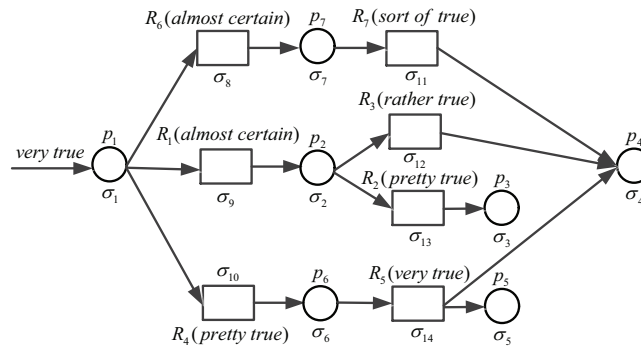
$R_6$(almost certain) $p_7$ $R_7$(sort of true)

$\sigma_8$ $\sigma_7$ $\sigma_{11}$

$R_3$(rather true)

very true $p_1$ $R_1$(almost certain) $p_2$ $\sigma_{12}$ $p_4$

$\sigma_1$ $\sigma_9$ $\sigma_2$ $R_2$(pretty true) $p_3$ $\sigma_4$

$\sigma_{13}$ $\sigma_3$

$\sigma_{10}$ $p_6$ $R_5$(very true) $p_5$

$R_4$(pretty true) $\sigma_6$ $\sigma_{14}$ $\sigma_5$